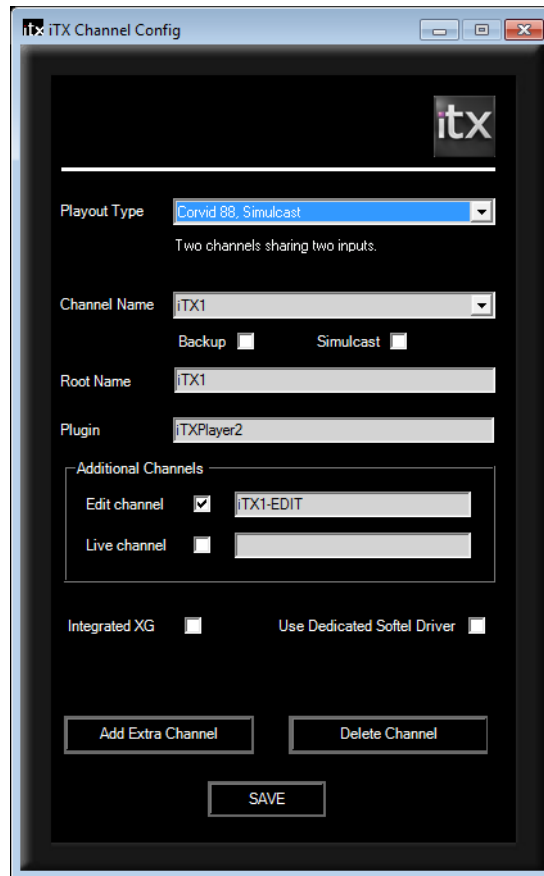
iTX iTX Channel Config

itx

Playout Type Corvid 88, Simulcast

Two channels sharing two inputs.

Channel Name iTX1

Backup Simulcast

Root Name iTX1

Plugin iTXPlayer2

Additional Channels

Edit channel iTX1-EDIT

Live channel

Integrated XG Use Dedicated Softel Driver

Add Extra Channel Delete Channel

SAVE